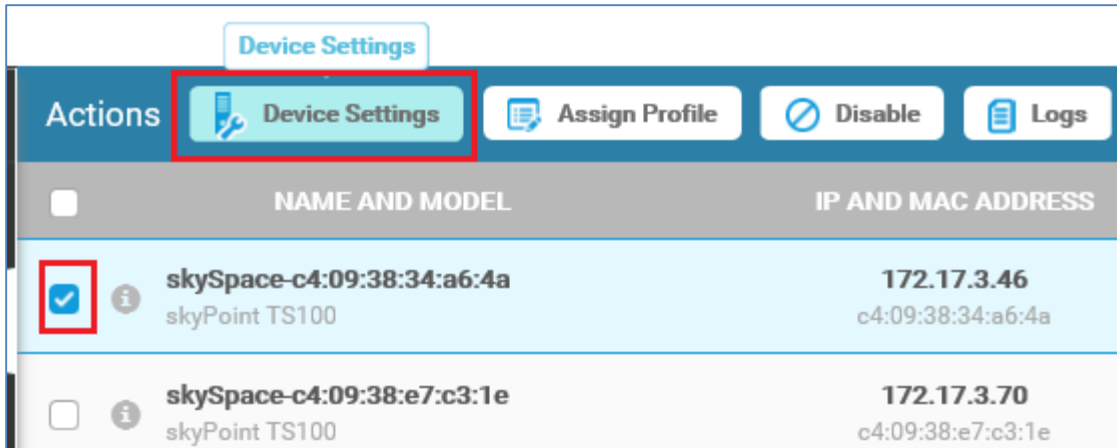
Device Settings

Actions Device Settings Assign Profile Disable Logs

| | NAME AND MODEL | IP AND MAC ADDRESS |
|---|---|---|
| ☑ | skySpace-c4:09:38:34:a6:4a<br>skyPoint TS100 | 172.17.3.46<br>c4:09:38:34:a6:4a |
| ☐ | skySpace-c4:09:38:e7:c3:1e<br>skyPoint TS100 | 172.17.3.70<br>c4:09:38:e7:c3:1e |